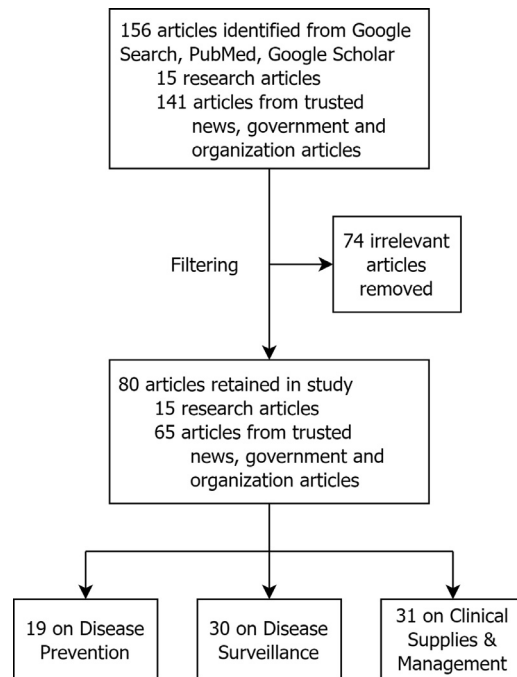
156 articles identified from Google Search, PubMed, Google Scholar
15 research articles
141 articles from trusted news, government and organization articles

Filtering

74 irrelevant articles removed

80 articles retained in study
15 research articles
65 articles from trusted news, government and organization articles

19 on Disease Prevention

30 on Disease Surveillance

31 on Clinical Supplies & Management